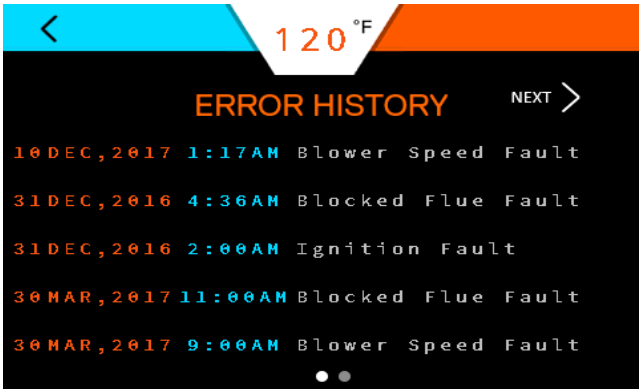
<

120 °F

ERROR HISTORY

NEXT >

10DEC,2017 1:17AM Blower Speed Fault

31DEC,2016 4:36AM Blocked Flue Fault

31DEC,2016 2:00AM Ignition Fault

30MAR,2017 11:00AM Blocked Flue Fault

30MAR,2017 9:00AM Blower Speed Fault